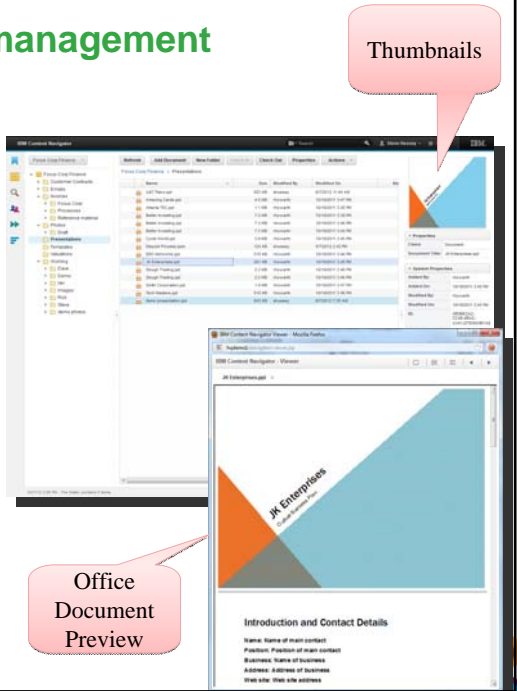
management

Thumbnails

IBM Content Navigator

Refresh Add Document New Folder Check Out Properties Actions

Focus Corp Finance > Presentations

Name Size Modified By Modified On

Properties

System Properties

Presentations

IBM Content Navigator Viewer - Mozilla Firefox

IBM Content Navigator - Viewer

JK Enterprises.ppt

JK Enterprises

Introduction and Contact Details

Name: Name of main contact
Position: Position of main contact
Business: Name of business
Address: Address of business
Web site: Web site address

Office Document Preview